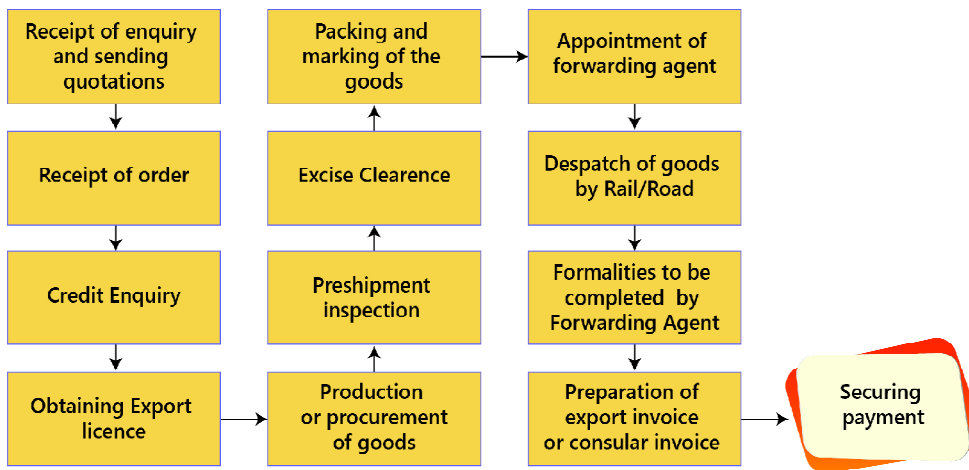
Receipt of enquiry and sending quotations

Receipt of order

Credit Enquiry

Obtaining Export licence

Production or procurement of goods

Preshipment inspection

Excise Clearence

Packing and marking of the goods

Appointment of forwarding agent

Despatch of goods by Rail/Road

Formalities to be completed by Forwarding Agent

Preparation of export invoice or consular invoice

Securing payment